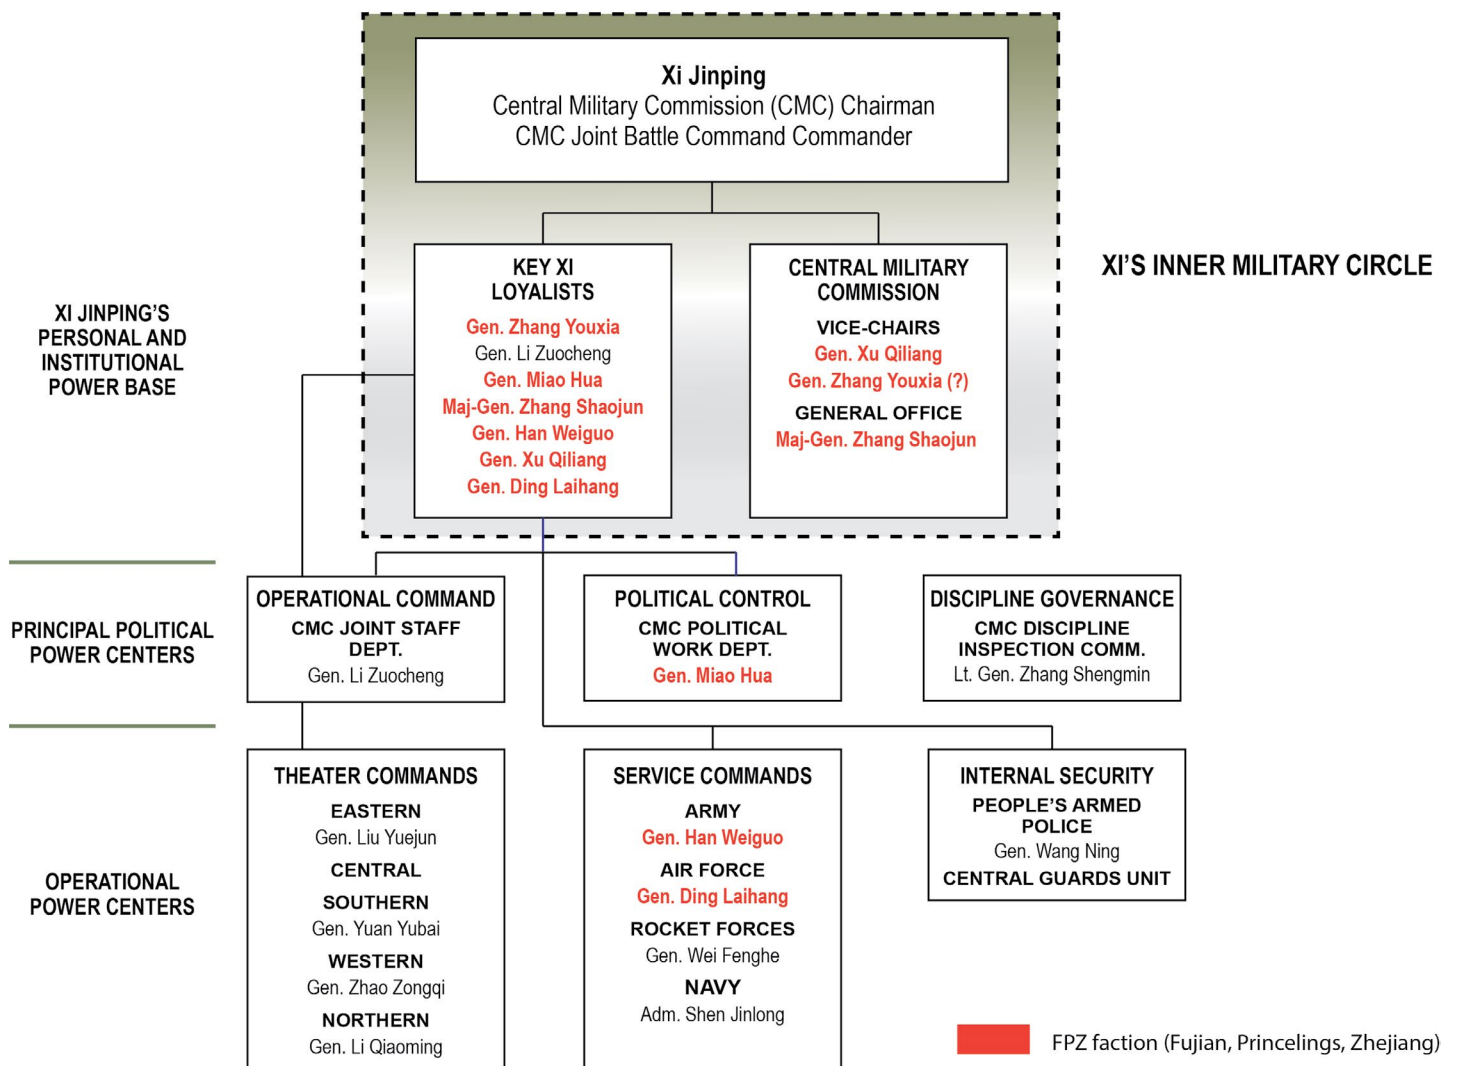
Xi Jinping
Central Military Commission (CMC) Chairman
CMC Joint Battle Command Commander

XI'S INNER MILITARY CIRCLE

XI JINPING'S PERSONAL AND INSTITUTIONAL POWER BASE

KEY XI LOYALISTS
Gen. Zhang Youxia
Gen. Li Zuocheng
Gen. Miao Hua
Maj-Gen. Zhang Shaojun
Gen. Han Weiguo
Gen. Xu Qiliang
Gen. Ding Laihang

CENTRAL MILITARY COMMISSION
VICE-CHAIRS
Gen. Xu Qiliang
Gen. Zhang Youxia (?)
GENERAL OFFICE
Maj-Gen. Zhang Shaojun

PRINCIPAL POLITICAL POWER CENTERS

OPERATIONAL COMMAND
CMC JOINT STAFF DEPT.
Gen. Li Zuocheng

POLITICAL CONTROL
CMC POLITICAL WORK DEPT.
Gen. Miao Hua

DISCIPLINE GOVERNANCE
CMC DISCIPLINE INSPECTION COMM.
Lt. Gen. Zhang Shengmin

OPERATIONAL POWER CENTERS

THEATER COMMANDS
EASTERN
Gen. Liu Yuejun
CENTRAL
SOUTHERN
Gen. Yuan Yubai
WESTERN
Gen. Zhao Zongqi
NORTHERN
Gen. Li Qiaoming

SERVICE COMMANDS
ARMY
Gen. Han Weiguo
AIR FORCE
Gen. Ding Laihang
ROCKET FORCES
Gen. Wei Fenghe
NAVY
Adm. Shen Jinlong

INTERNAL SECURITY
PEOPLE'S ARMED POLICE
Gen. Wang Ning
CENTRAL GUARDS UNIT

FPZ faction (Fujian, Princelings, Zhejiang)